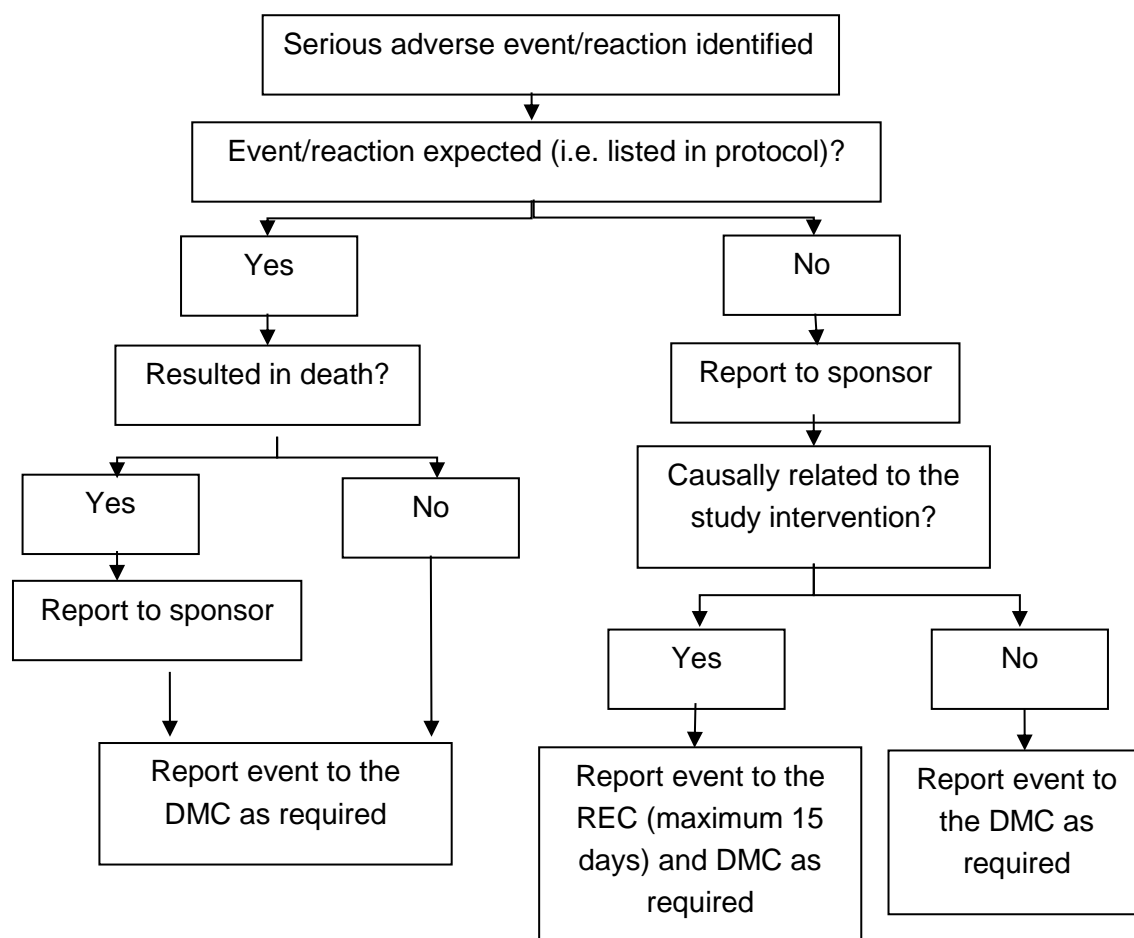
Serious adverse event/reaction identified

Event/reaction expected (i.e. listed in protocol)?

Yes

No

Resulted in death?

Report to sponsor

Yes

No

Causally related to the study intervention?

Report to sponsor

Yes

No

Report event to the DMC as required

Report event to the REC (maximum 15 days) and DMC as required

Report event to the DMC as required